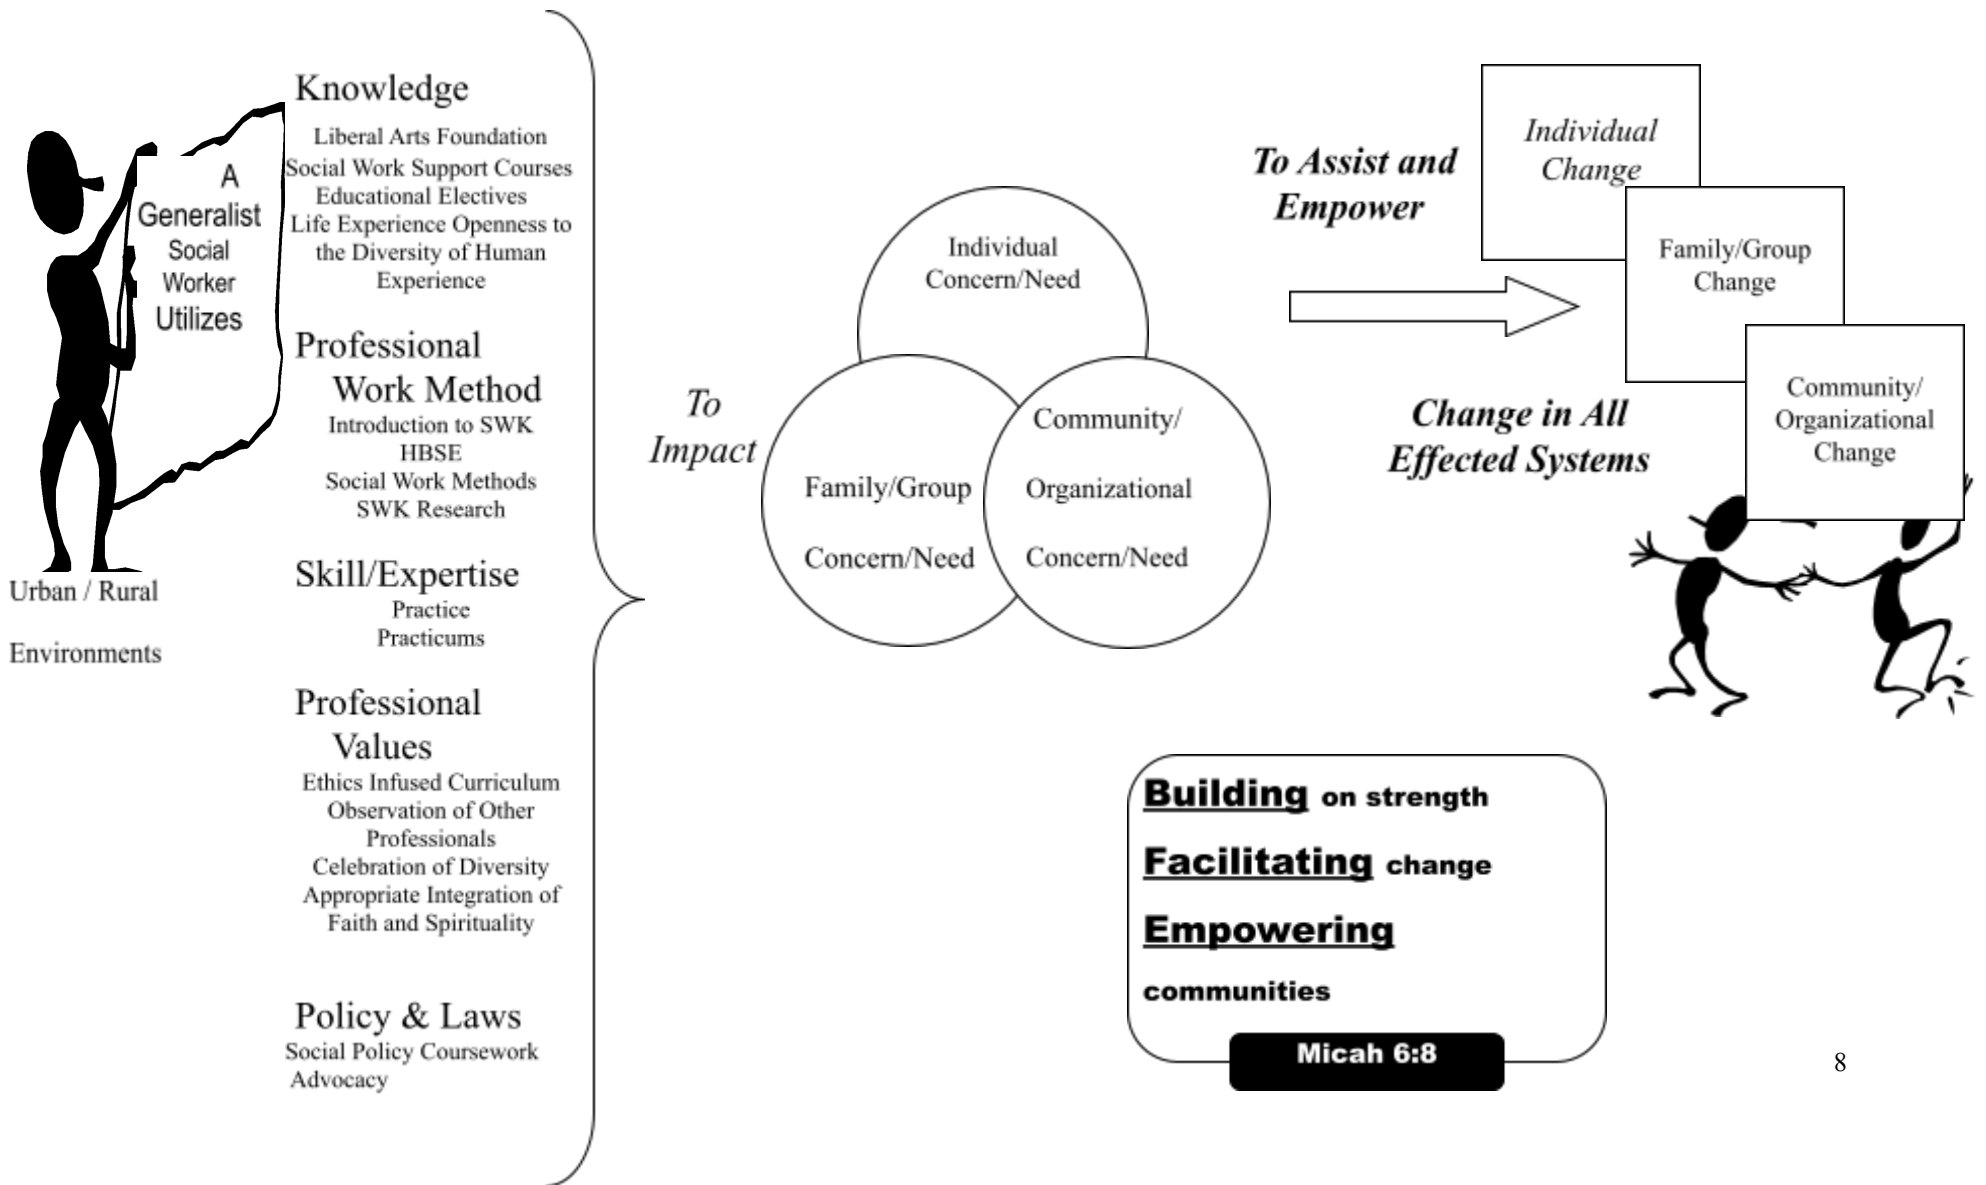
A Generalist Social Worker Utilizes

Urban / Rural Environments

Knowledge
Liberal Arts Foundation
Social Work Support Courses
Educational Electives
Life Experience Openness to the Diversity of Human Experience

Professional Work Method
Introduction to SWK
HBSE
Social Work Methods
SWK Research

Skill/Expertise
Practice
Practicums

Professional Values
Ethics Infused Curriculum
Observation of Other Professionals
Celebration of Diversity
Appropriate Integration of Faith and Spirituality

Policy & Laws
Social Policy Coursework
Advocacy

To Impact

Individual Concern/Need

Family/Group Concern/Need

Community/ Organizational Concern/Need

To Assist and Empower

Individual Change

Family/Group Change

Community/ Organizational Change

Change in All Effected Systems

Building on strength
Facilitating change
Empowering communities
Micah 6:8

8